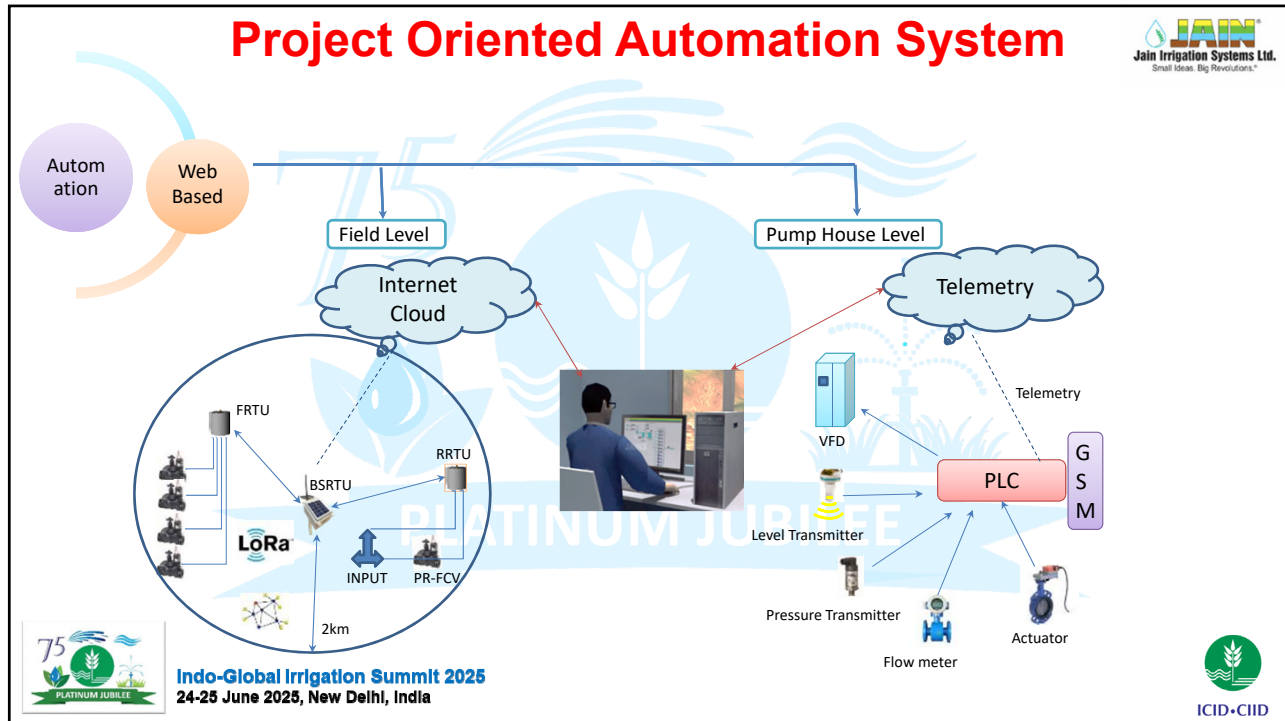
Project Oriented Automation System

JAIN
Jain Irrigation Systems Ltd.
Small Ideas. Big Revolutions.

Autom ation

Web Based

Field Level

Pump House Level

Internet Cloud

Telemetry

FRTU

BSRTU

RRTU

LoRa

INPUT

PR-FCV

2km

Telemetry

VFD

GSM

PLC

Level Transmitter

Pressure Transmitter

Flow meter

Actuator

PLATINUM JUBILEE

75
PLATINUM JUBILEE

Indo-Global Irrigation Summit 2025
24-25 June 2025, New Delhi, India

ICID•CIID